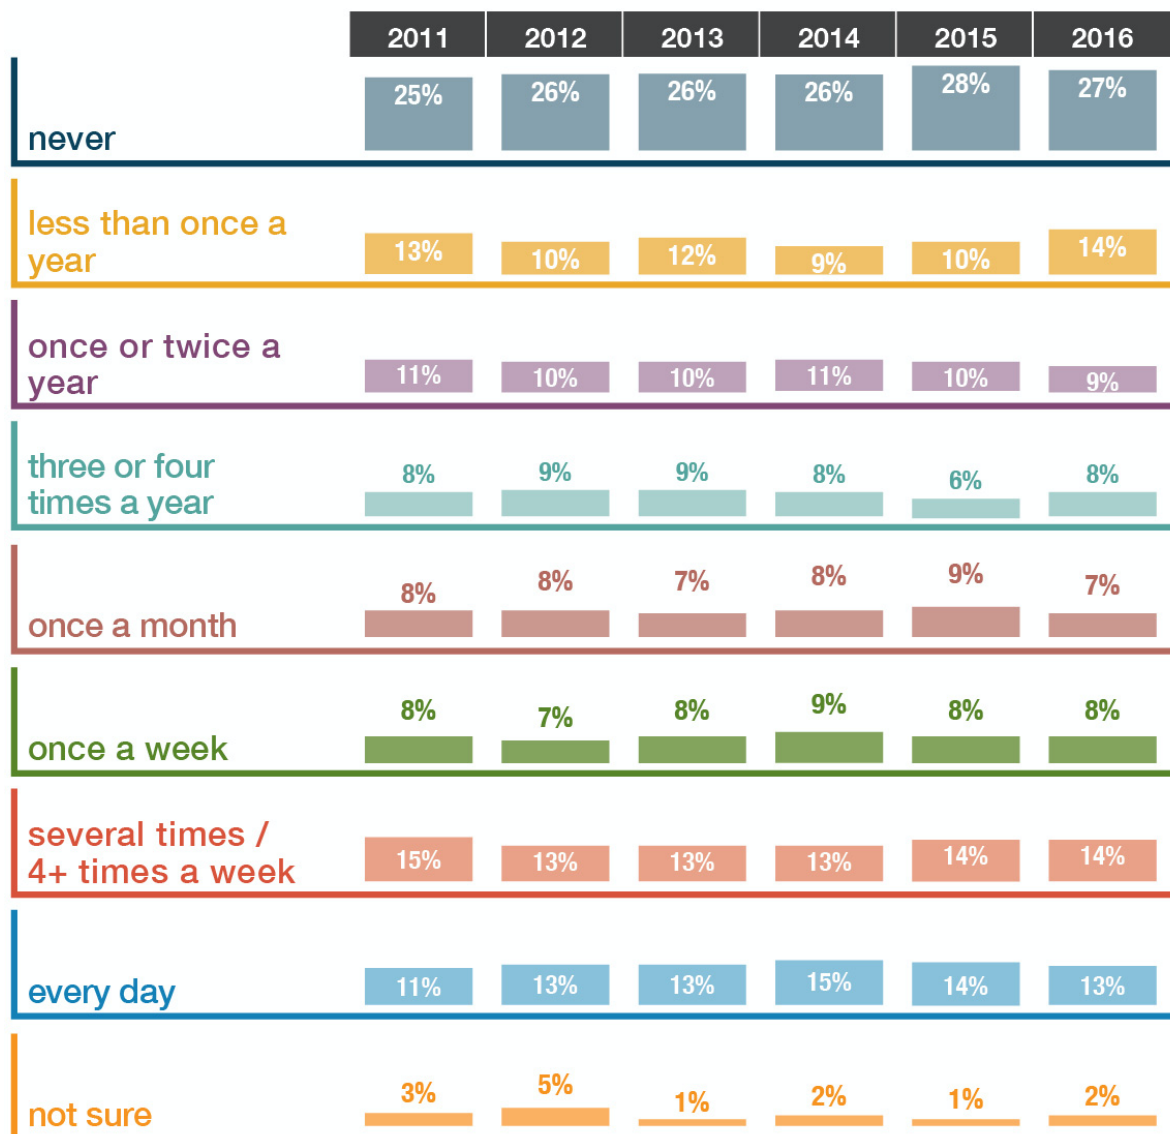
| | 2011 | 2012 | 2013 | 2014 | 2015 | 2016 |
|---|---|---|---|---|---|---|
| never | 25% | 26% | 26% | 26% | 28% | 27% |
| less than once a year | 13% | 10% | 12% | 9% | 10% | 14% |
| once or twice a year | 11% | 10% | 10% | 11% | 10% | 9% |
| three or four times a year | 8% | 9% | 9% | 8% | 6% | 8% |
| once a month | 8% | 8% | 7% | 8% | 9% | 7% |
| once a week | 8% | 7% | 8% | 9% | 8% | 8% |
| several times / 4+ times a week | 15% | 13% | 13% | 13% | 14% | 14% |
| every day | 11% | 13% | 13% | 15% | 14% | 13% |
| not sure | 3% | 5% | 1% | 2% | 1% | 2% |